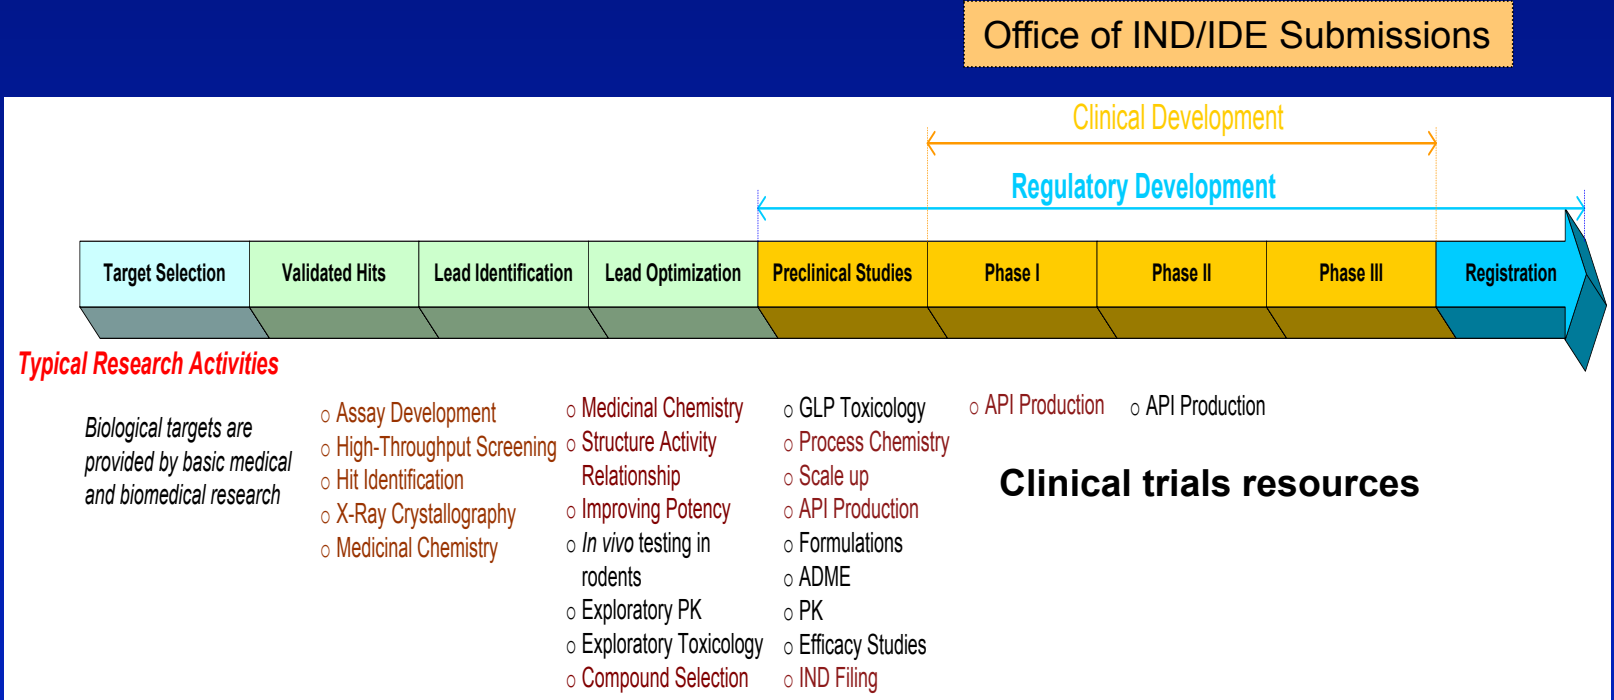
Office of IND/IDE Submissions

Clinical Development

Regulatory Development

Target Selection | Validated Hits | Lead Identification | Lead Optimization | Preclinical Studies | Phase I | Phase II | Phase III | Registration

Typical Research Activities

Biological targets are provided by basic medical and biomedical research

○ Assay Development
○ High-Throughput Screening
○ Hit Identification
○ X-Ray Crystallography
○ Medicinal Chemistry

○ Medicinal Chemistry
○ Structure Activity Relationship
○ Improving Potency
○ *In vivo* testing in rodents
○ Exploratory PK
○ Exploratory Toxicology
○ Compound Selection

○ GLP Toxicology
○ Process Chemistry
○ Scale up
○ API Production
○ Formulations
○ ADME
○ PK
○ Efficacy Studies
○ IND Filing

○ API Production

○ API Production

Clinical trials resources